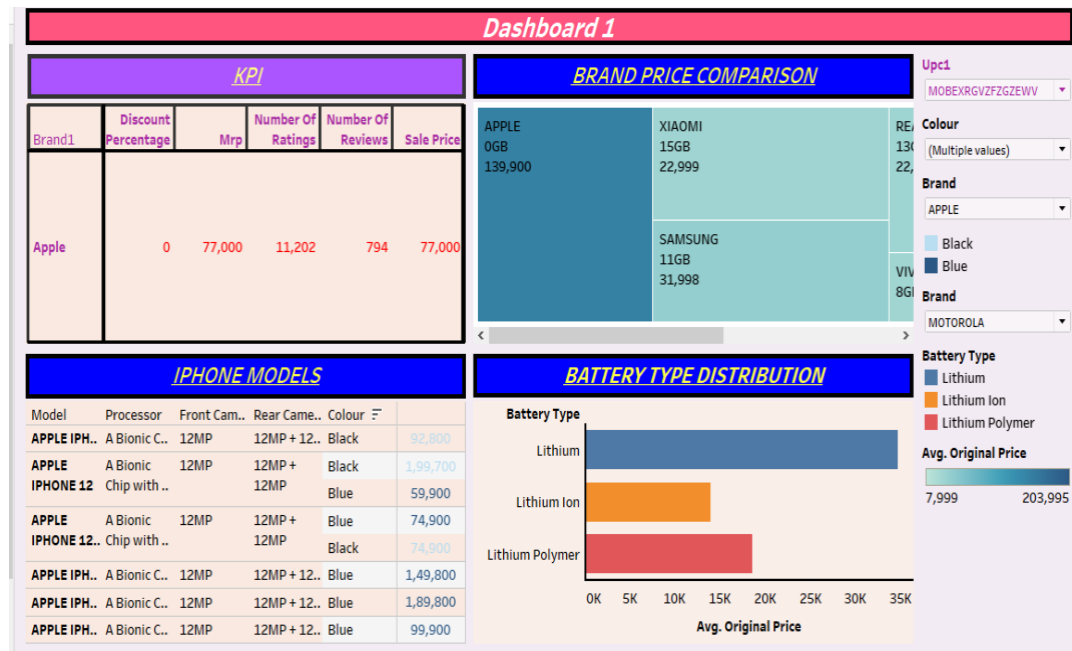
Dashboard 1

KPI

| Brand1 | Discount Percentage | Mrp | Number Of Ratings | Number Of Reviews | Sale Price |
|---|---|---|---|---|---|
| Apple | 0 | 77,000 | 11,202 | 794 | 77,000 |

BRAND PRICE COMPARISON

APPLE
0GB
139,900

XIAOMI
15GB
22,999

REA
130
22,

SAMSUNG
11GB
31,998

VIV
8GI

IPHONE MODELS

| Model | Processor | Front Cam.. | Rear Came.. | Colour | |
|---|---|---|---|---|---|
| APPLE IPH.. | A Bionic C.. | 12MP | 12MP + 12.. | Black | 92,800 |
| APPLE IPHONE 12 | A Bionic Chip with .. | 12MP | 12MP + 12MP | Black | 1,99,700 |
| | | | | Blue | 59,900 |
| APPLE IPHONE 12.. | A Bionic Chip with .. | 12MP | 12MP + 12MP | Blue | 74,900 |
| | | | | Black | 74,900 |
| APPLE IPH.. | A Bionic C.. | 12MP | 12MP + 12.. | Blue | 1,49,800 |
| APPLE IPH.. | A Bionic C.. | 12MP | 12MP + 12.. | Blue | 1,89,800 |
| APPLE IPH.. | A Bionic C.. | 12MP | 12MP + 12.. | Blue | 99,900 |

BATTERY TYPE DISTRIBUTION

Battery Type
Lithium
Lithium Ion
Lithium Polymer
0K 5K 10K 15K 20K 25K 30K 35K
Avg. Original Price

Upc1
MOBEXRGVZFZGZEWV
Colour
(Multiple values)
Brand
APPLE
Black
Blue
Brand
MOTOROLA
Battery Type
Lithium
Lithium Ion
Lithium Polymer
Avg. Original Price
7,999
203,995